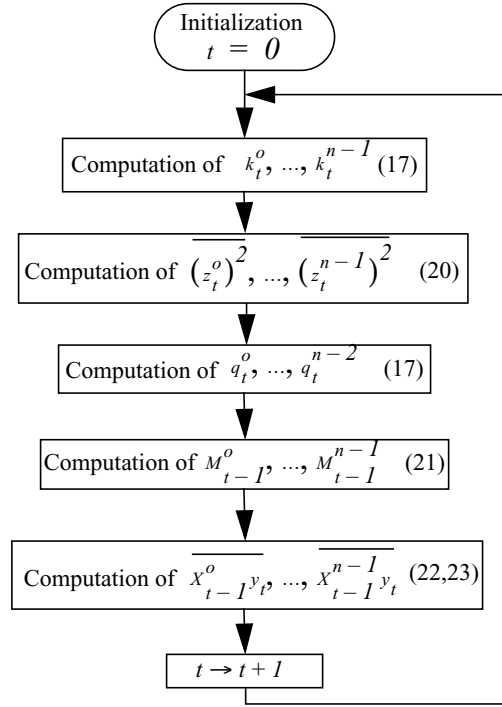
Initialization
$t = 0$

Computation of $k_t^o, ..., k_t^{n-1}$ (17)

Computation of $\overline{(z_t^o)^2}, ..., \overline{(z_t^{n-1})^2}$ (20)

Computation of $q_t^o, ..., q_t^{n-2}$ (17)

Computation of $M_{t-1}^o, ..., M_{t-1}^{n-1}$ (21)

Computation of $\overline{X_{t-1}^o y_t}, ..., \overline{X_{t-1}^{n-1} y_t}$ (22,23)

$t \rightarrow t+1$